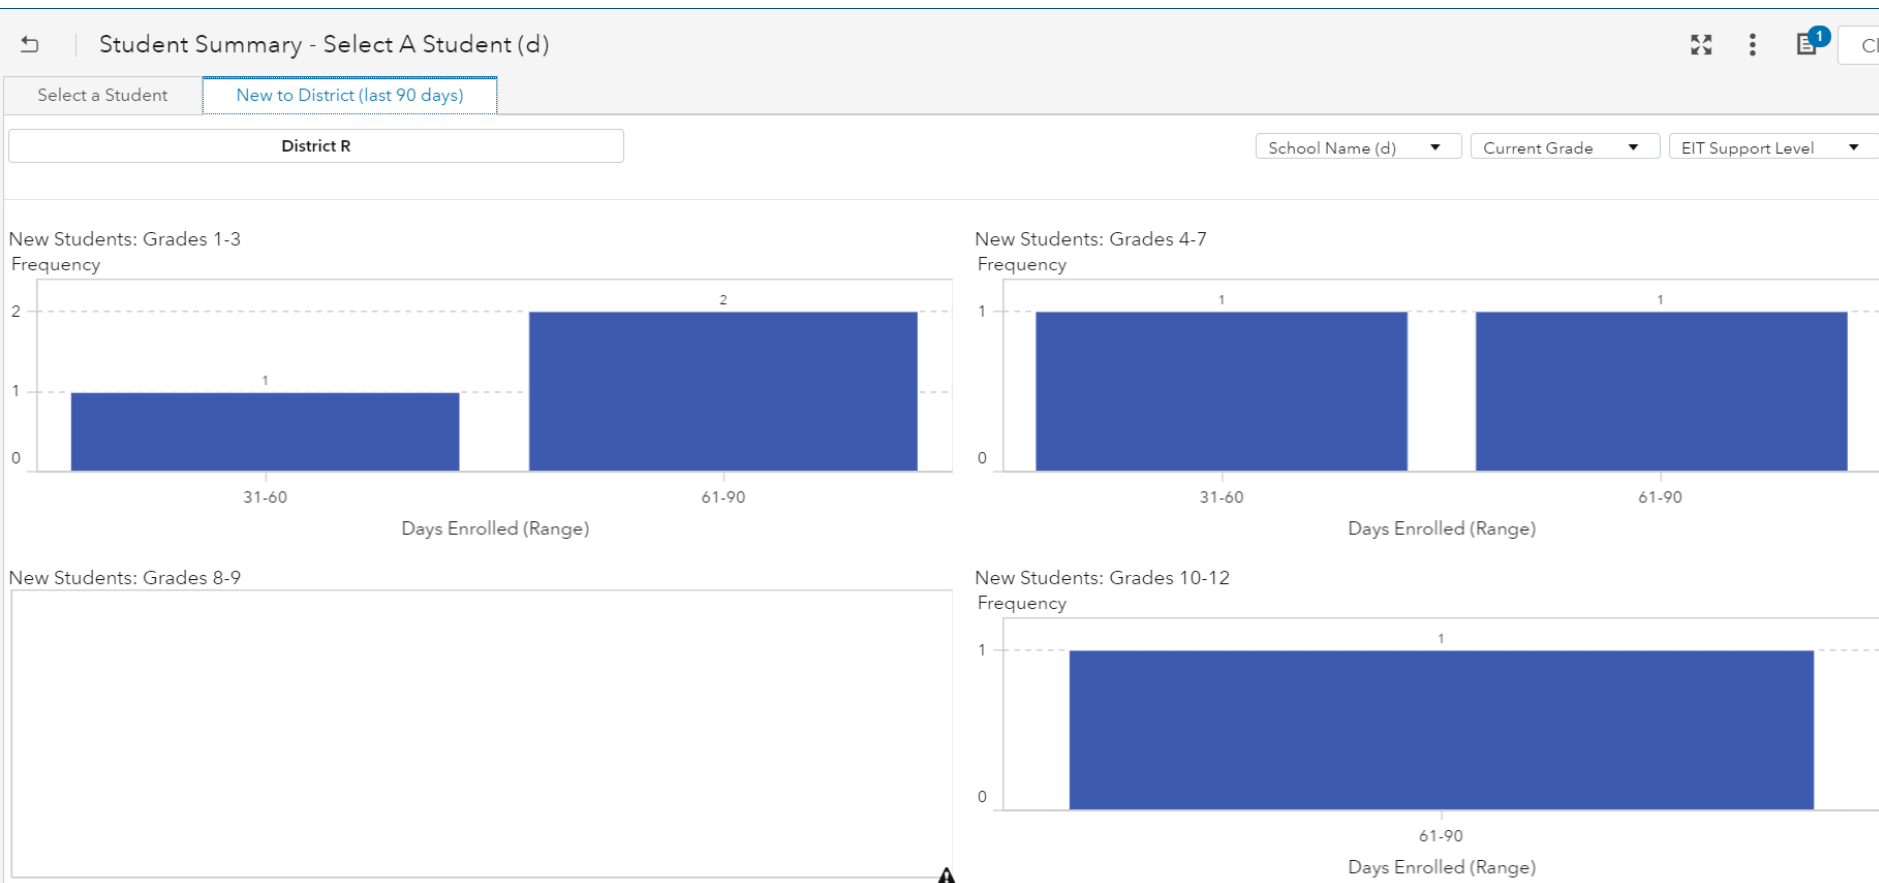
Student Summary - Select A Student (d)

1

Cl

Select a Student

New to District (last 90 days)

District R

School Name (d)

Current Grade

EIT Support Level

New Students: Grades 1-3

Frequency

2

1

0

1

2

31-60

61-90

Days Enrolled (Range)

New Students: Grades 4-7

Frequency

1

0

1

1

31-60

61-90

Days Enrolled (Range)

New Students: Grades 8-9

New Students: Grades 10-12

Frequency

1

0

1

61-90

Days Enrolled (Range)